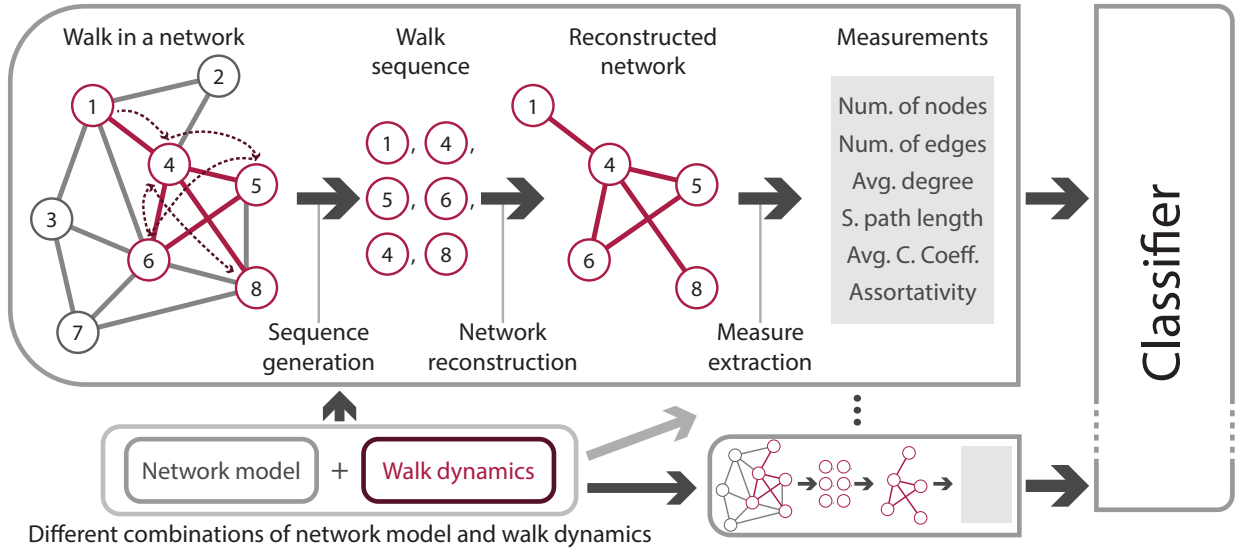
Walk in a network

Walk sequence

Reconstructed network

Measurements

1 2 3 4 5 6 7 8

1, 4, 5, 6, 4, 8

1 4 5 6 8

Num. of nodes
Num. of edges
Avg. degree
S. path length
Avg. C. Coeff.
Assortativity

Sequence generation

Network reconstruction

Measure extraction

Classifier

Network model + Walk dynamics

Different combinations of network model and walk dynamics